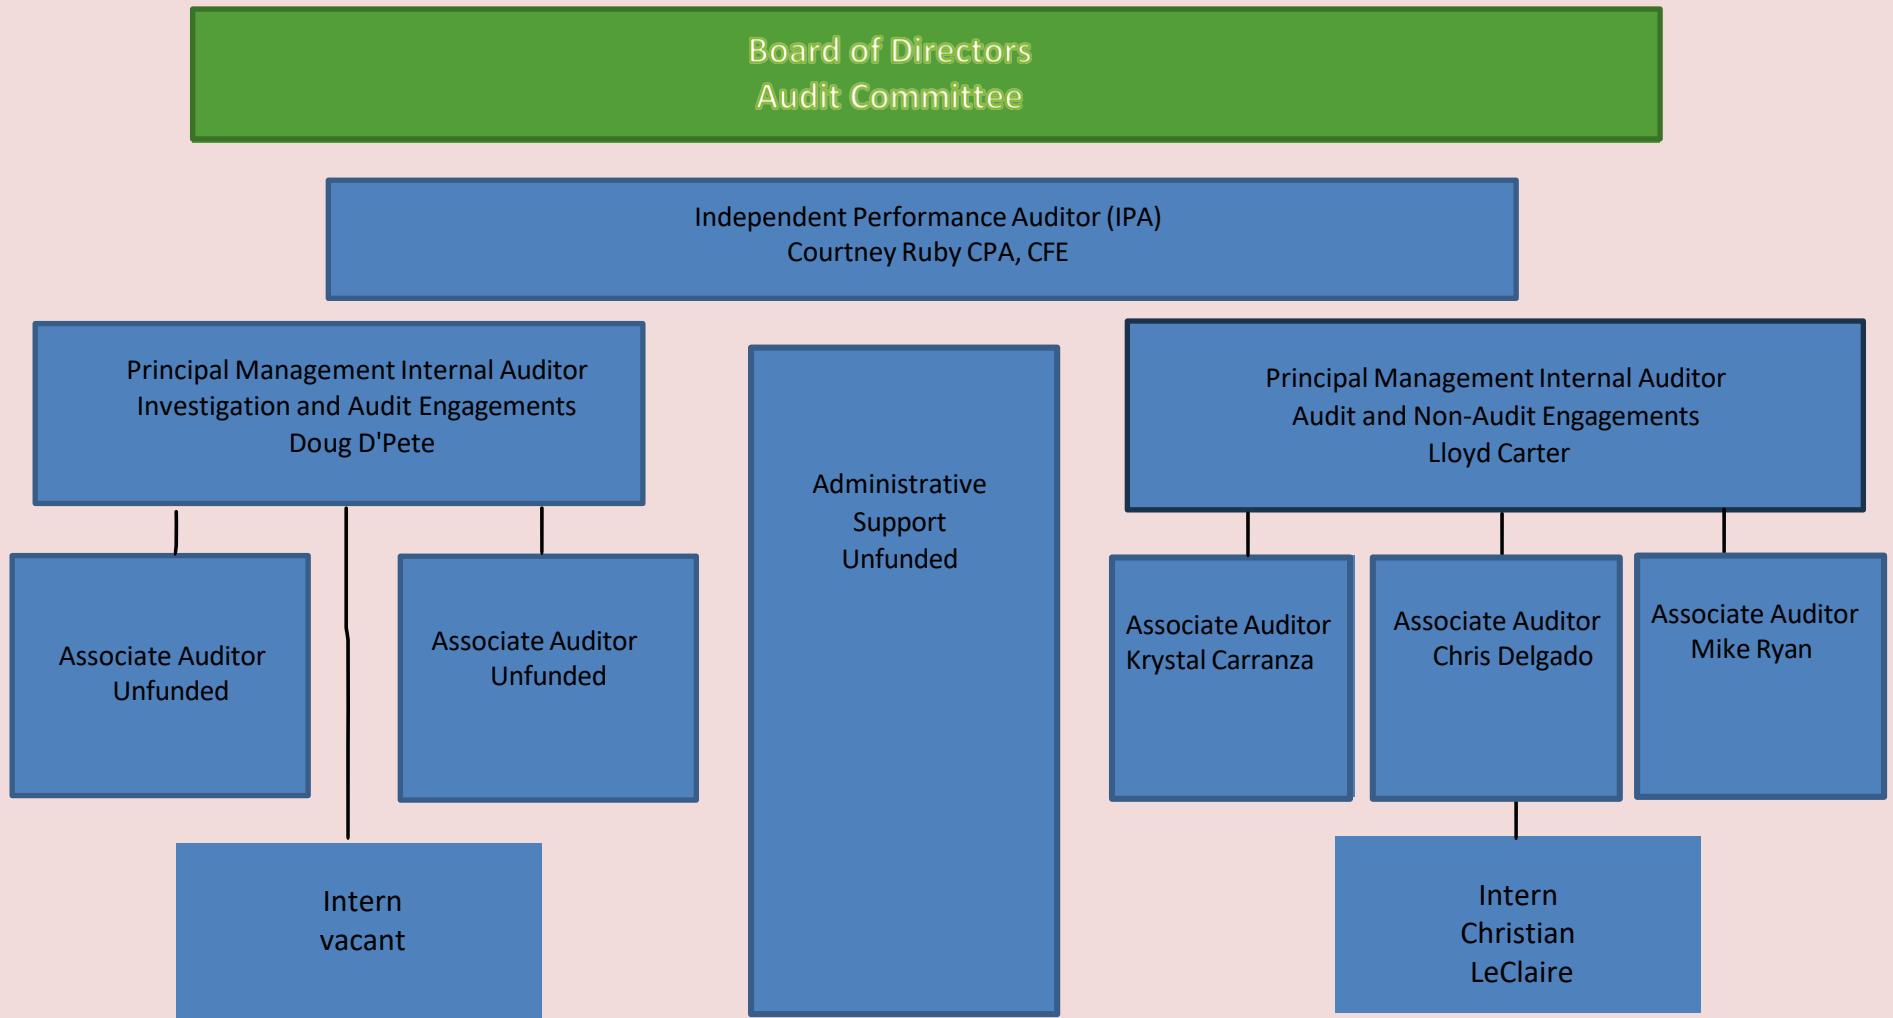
Board of Directors
Audit Committee

Independent Performance Auditor (IPA)
Courtney Ruby CPA, CFE

Principal Management Internal Auditor
Investigation and Audit Engagements
Doug D'Pete

Administrative
Support
Unfunded

Principal Management Internal Auditor
Audit and Non-Audit Engagements
Lloyd Carter

Associate Auditor
Unfunded

Associate Auditor
Unfunded

Associate Auditor
Krystal Carranza

Associate Auditor
Chris Delgado

Associate Auditor
Mike Ryan

Intern
vacant

Intern
Christian
LeClaire